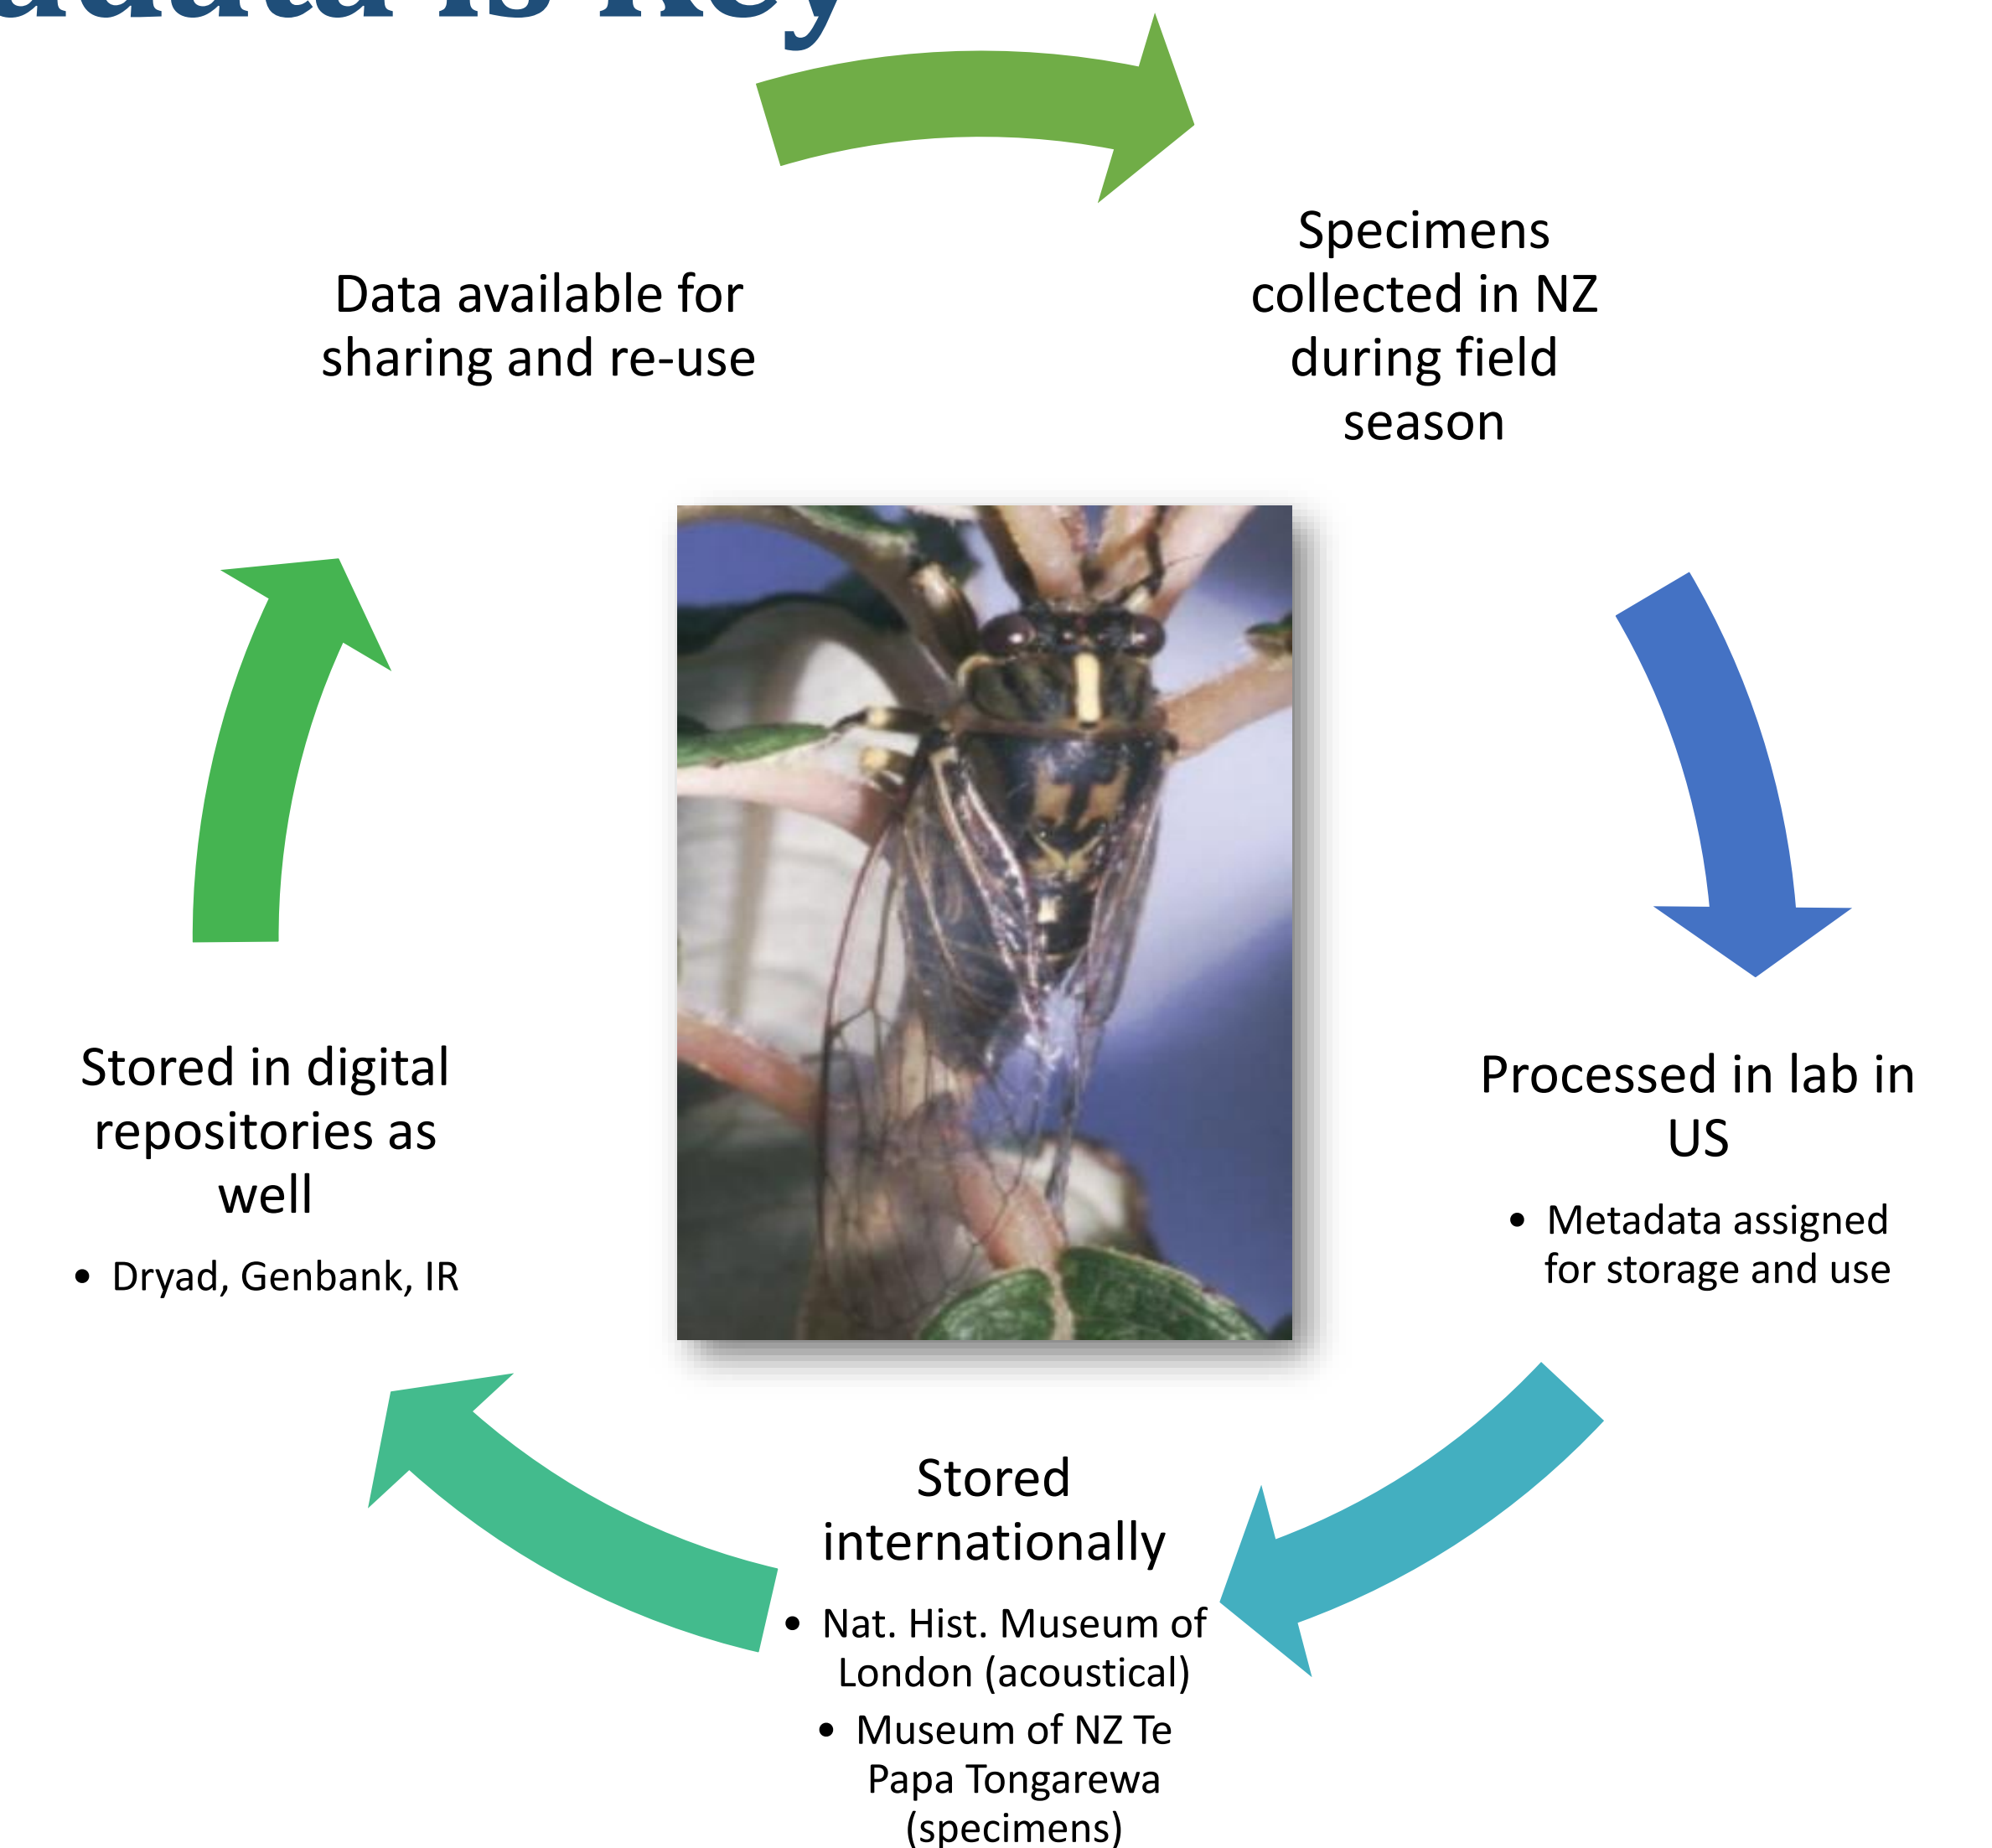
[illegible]data is Key

Specimens collected in NZ during field season

Processed in lab in US

- Metadata assigned for storage and use

Stored internationally

- Nat. Hist. Museum of London (acoustical)
- Museum of NZ Te Papa Tongarewa (specimens)

Stored in digital repositories as well

- Dryad, Genbank, IR

Data available for sharing and re-use